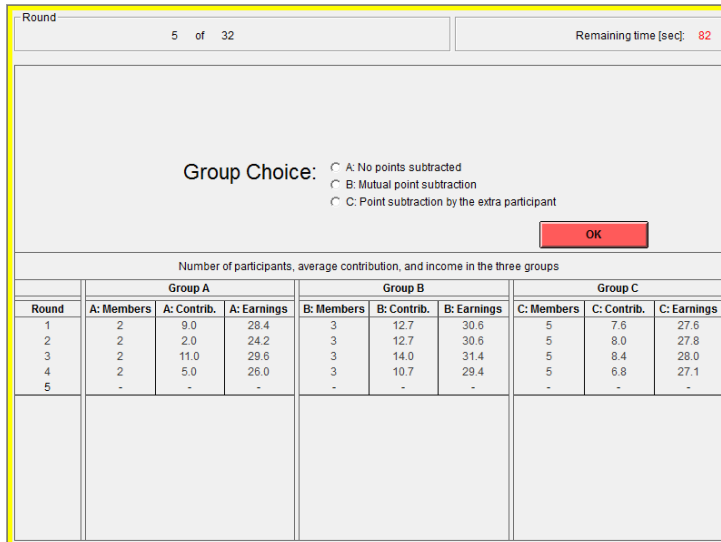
Round

5 of 32

Remaining time [sec]: 82

Group Choice:
A: No points subtracted
B: Mutual point subtraction
C: Point subtraction by the extra participant

OK

Number of participants, average contribution, and income in the three groups

| | Group A | | | Group B | | | Group C | | |
|---|---|---|---|---|---|---|---|---|---|
| Round | A: Members | A: Contrib. | A: Earnings | B: Members | B: Contrib. | B: Earnings | C: Members | C: Contrib. | C: Earnings |
| 1 | 2 | 9.0 | 28.4 | 3 | 12.7 | 30.6 | 5 | 7.6 | 27.6 |
| 2 | 2 | 2.0 | 24.2 | 3 | 12.7 | 30.6 | 5 | 8.0 | 27.8 |
| 3 | 2 | 11.0 | 29.6 | 3 | 14.0 | 31.4 | 5 | 8.4 | 28.0 |
| 4 | 2 | 5.0 | 26.0 | 3 | 10.7 | 29.4 | 5 | 6.8 | 27.1 |
| 5 | - | - | - | - | - | - | - | - | - |